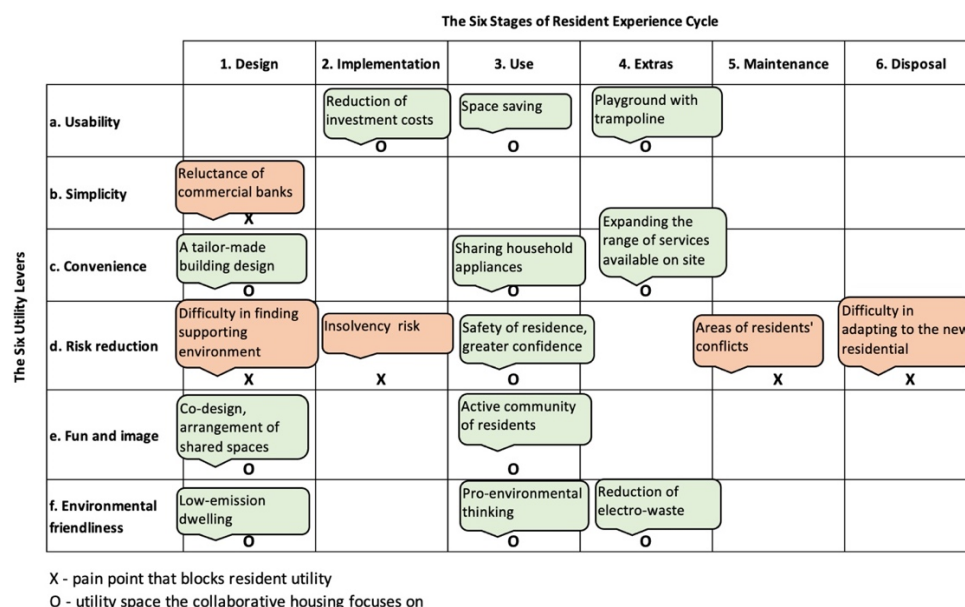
The Six Stages of Resident Experience Cycle

The Six Utility Levers

| | 1. Design | 2. Implementation | 3. Use | 4. Extras | 5. Maintenance | 6. Disposal |
|---|---|---|---|---|---|---|
| a. Usability | | Reduction of investment costs O | Space saving O | Playground with trampoline O | | |
| b. Simplicity | Reluctance of commercial banks X | | | | | |
| c. Convenience | A tailor-made building design O | | Sharing household appliances O | Expanding the range of services available on site O | | |
| d. Risk reduction | Difficulty in finding supporting environment X | Insolvency risk X | Safety of residence, greater confidence O | | Areas of residents' conflicts X | Difficulty in adapting to the new residential X |
| e. Fun and image | Co-design, arrangement of shared spaces O | | Active community of residents O | | | |
| f. Environmental friendliness | Low-emission dwelling O | | Pro-environmental thinking O | Reduction of electro-waste O | | |

X - pain point that blocks resident utility
O - utility space the collaborative housing focuses on